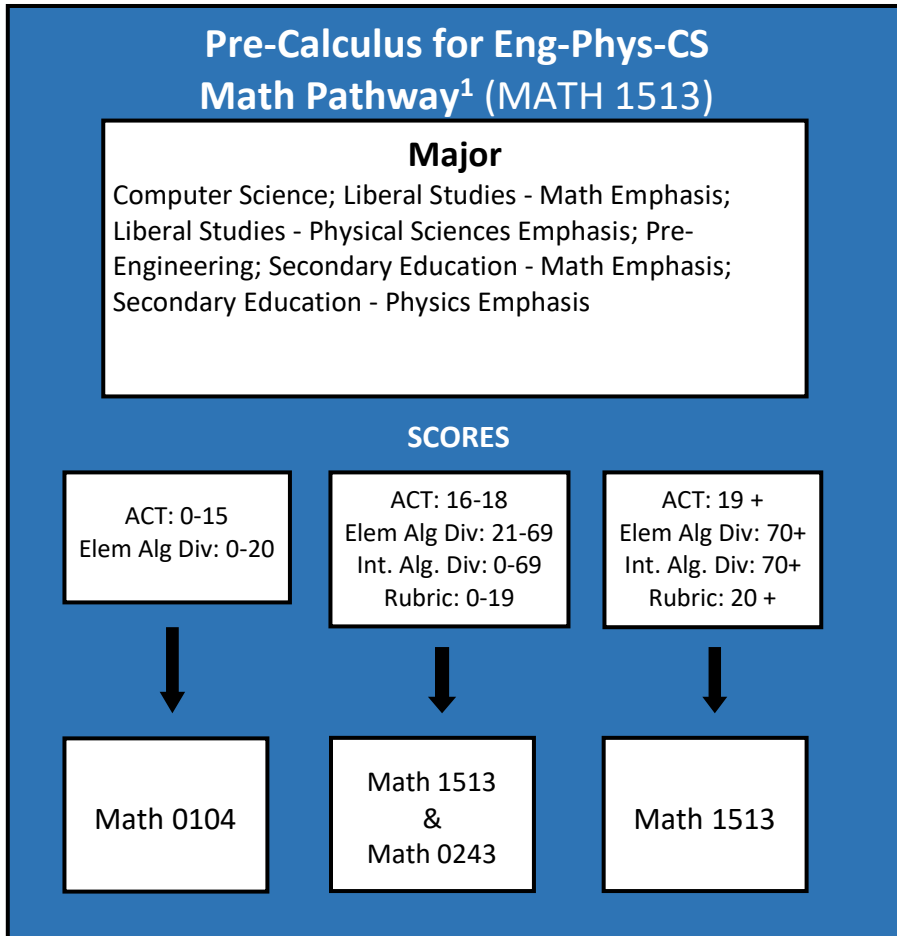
Pre-Calculus for Eng-Phys-CS
Math Pathway$^1$ (MATH 1513)

Major
Computer Science; Liberal Studies - Math Emphasis; Liberal Studies - Physical Sciences Emphasis; Pre-Engineering; Secondary Education - Math Emphasis; Secondary Education - Physics Emphasis

SCORES

ACT: 0-15
Elem Alg Div: 0-20

ACT: 16-18
Elem Alg Div: 21-69
Int. Alg. Div: 0-69
Rubric: 0-19

ACT: 19 +
Elem Alg Div: 70+
Int. Alg. Div: 70+
Rubric: 20 +

Math 0104

Math 1513
&
Math 0243

Math 1513